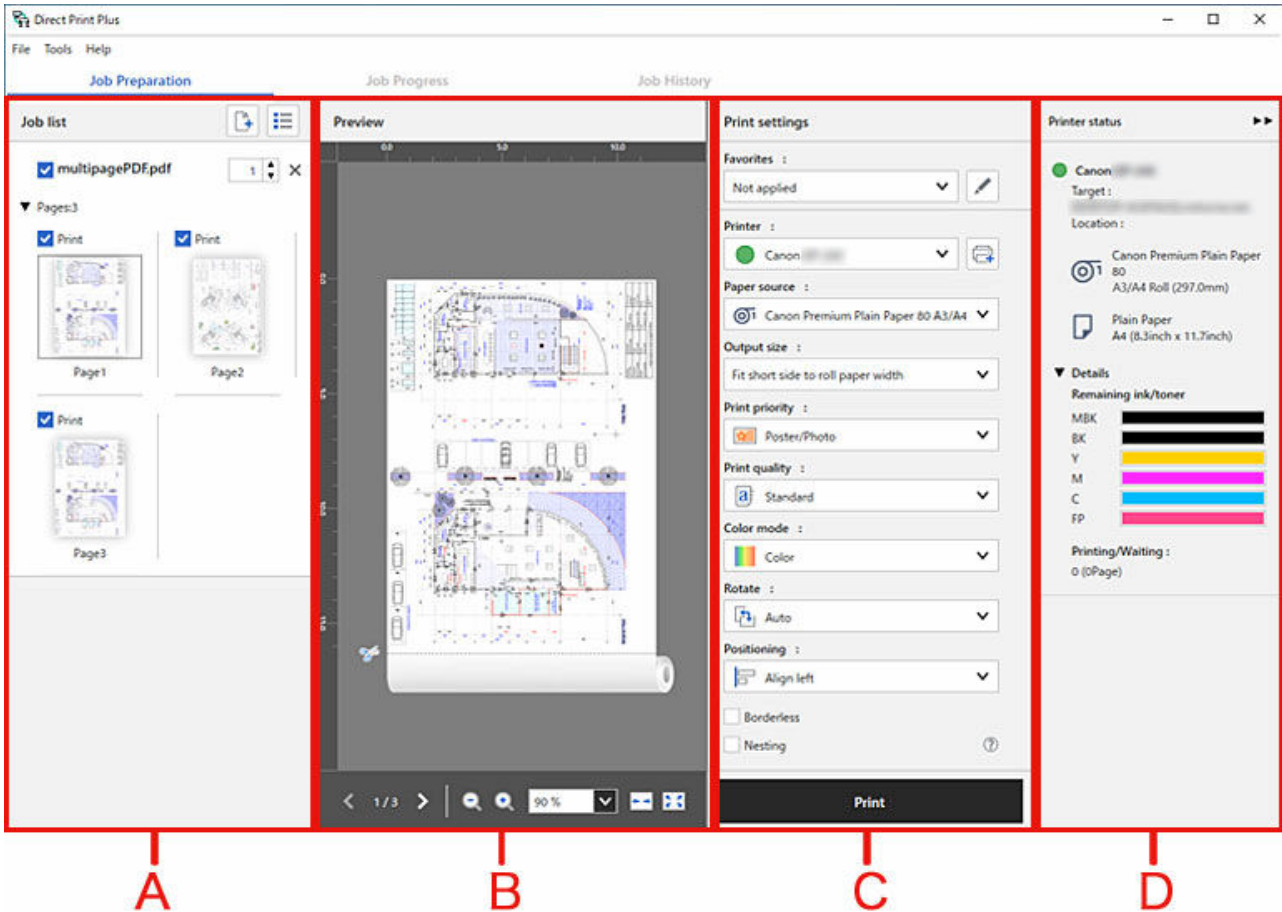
Direct Print Plus

File Tools Help

Job Preparation Job Progress Job History

Job list

multipagePDF.pdf 1

▼ Pages:3

Print Print

Page1 Page2

Print

Page3

Preview

0.0 5.0 10.0

1 / 3 90 %

Print settings

Favorites :

Not applied

Printer :

Canon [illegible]

Paper source :

Canon Premium Plain Paper 80 A3/A4

Output size :

Fit short side to roll paper width

Print priority :

Poster/Photo

Print quality :

Standard

Color mode :

Color

Rotate :

Auto

Positioning :

Align left

Borderless

Nesting

Print

Printer status

Canon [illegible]

Target : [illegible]

Location :

Canon Premium Plain Paper 80 A3/A4 Roll (297.0mm)

Plain Paper A4 (8.3inch x 11.7inch)

▼ Details

Remaining ink/toner

MBK

BK

Y

M

C

FP

Printing/Waiting :

0 (0Page)

A B C D